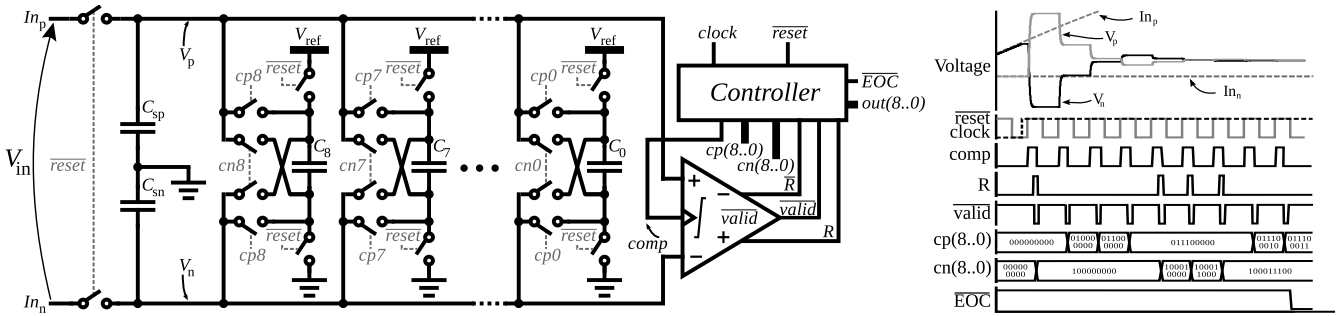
$In_p$
$V_{in}$
$\overline{reset}$
$In_n$
$V_p$
$V_n$
$C_{sp}$
$C_{sn}$
$V_{ref}$
$cp8$
$\overline{reset}$
$cn8$
$\overline{reset}$
$cp8$
$C_8$
$V_{ref}$
$cp7$
$\overline{reset}$
$cn7$
$\overline{reset}$
$cp7$
$C_7$
$V_{ref}$
$cp0$
$\overline{reset}$
$cn0$
$\overline{reset}$
$cp0$
$C_0$
$clock$
$\overline{reset}$
Controller
$\overline{EOC}$
$out(8..0)$
$cp(8..0)$
$cn(8..0)$
$\overline{R}$
$\overline{valid}$
$\overline{valid}$
$R$
$comp$
+
−
−
+

Voltage
$In_p$
$V_p$
$In_n$
$V_n$
$\overline{reset}$
clock
comp
R
$\overline{valid}$
cp(8..0)
000000000
01000 0000
01100 0000
011100000
01110 0010
01110 0011
cn(8..0)
00000 0000
100000000
10001 0000
10001 1000
100011100
$\overline{EOC}$